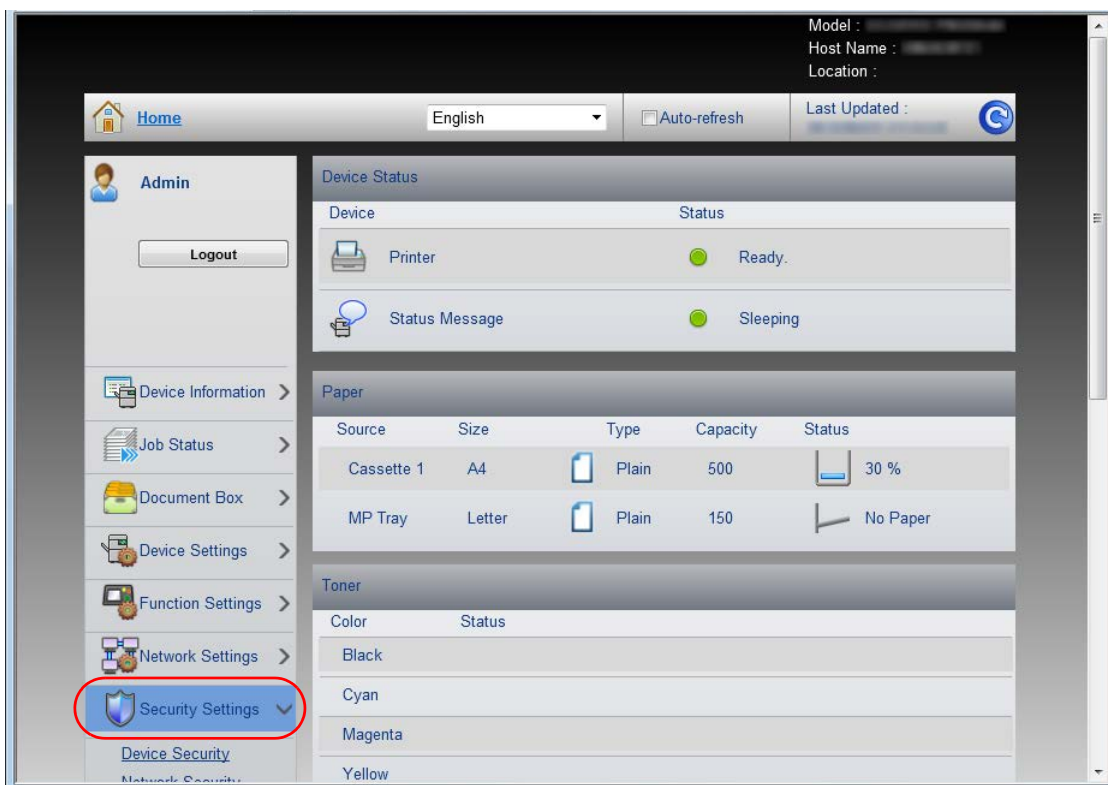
Model : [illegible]
Host Name : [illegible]
Location :

Home
English
Auto-refresh
Last Updated : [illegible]

Admin
Logout

Device Information
Job Status
Document Box
Device Settings
Function Settings
Network Settings
Security Settings
Device Security
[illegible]

Device Status

| Device | Status |
|---|---|
| Printer | Ready. |
| Status Message | Sleeping |

Paper

| Source | Size | Type | Capacity | Status |
|---|---|---|---|---|
| Cassette 1 | A4 | Plain | 500 | 30 % |
| MP Tray | Letter | Plain | 150 | No Paper |

Toner

| Color | Status |
|---|---|
| Black | |
| Cyan | |
| Magenta | |
| Yellow | |